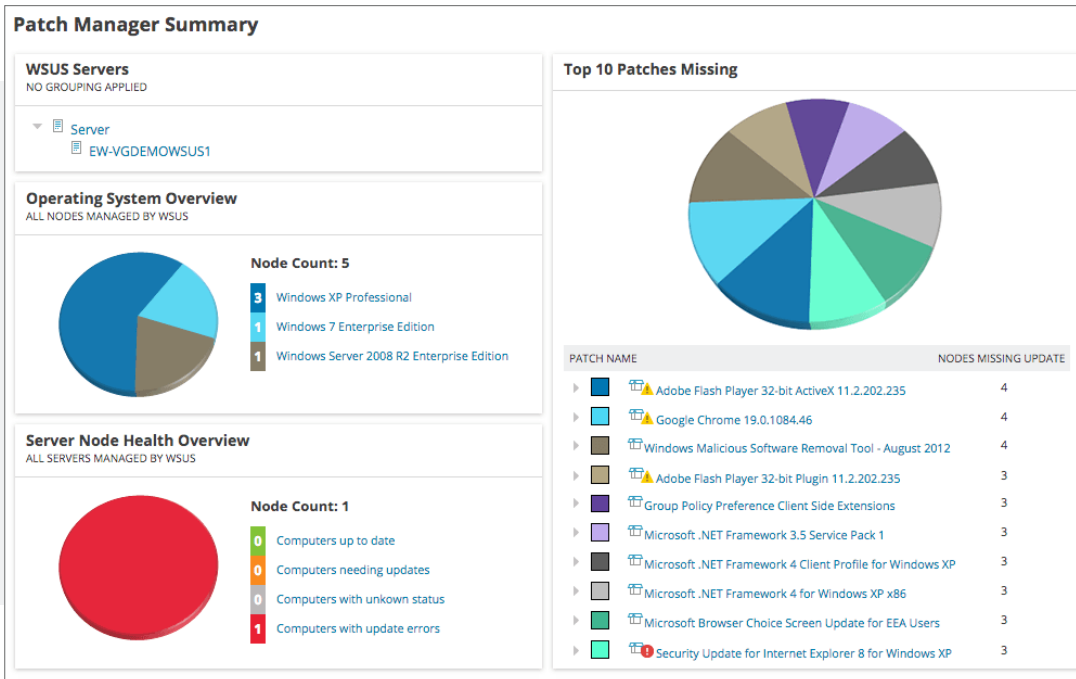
Patch Manager Summary

WSUS Servers
NO GROUPING APPLIED

Server
EW-VGDEMOWSUS1

Operating System Overview
ALL NODES MANAGED BY WSUS

Node Count: 5
3 Windows XP Professional
1 Windows 7 Enterprise Edition
1 Windows Server 2008 R2 Enterprise Edition

Server Node Health Overview
ALL SERVERS MANAGED BY WSUS

Node Count: 1
0 Computers up to date
0 Computers needing updates
0 Computers with unkown status
1 Computers with update errors

Top 10 Patches Missing

| PATCH NAME | NODES MISSING UPDATE |
|---|---|
| Adobe Flash Player 32-bit ActiveX 11.2.202.235 | 4 |
| Google Chrome 19.0.1084.46 | 4 |
| Windows Malicious Software Removal Tool - August 2012 | 4 |
| Adobe Flash Player 32-bit Plugin 11.2.202.235 | 3 |
| Group Policy Preference Client Side Extensions | 3 |
| Microsoft .NET Framework 3.5 Service Pack 1 | 3 |
| Microsoft .NET Framework 4 Client Profile for Windows XP | 3 |
| Microsoft .NET Framework 4 for Windows XP x86 | 3 |
| Microsoft Browser Choice Screen Update for EEA Users | 3 |
| Security Update for Internet Explorer 8 for Windows XP | 3 |